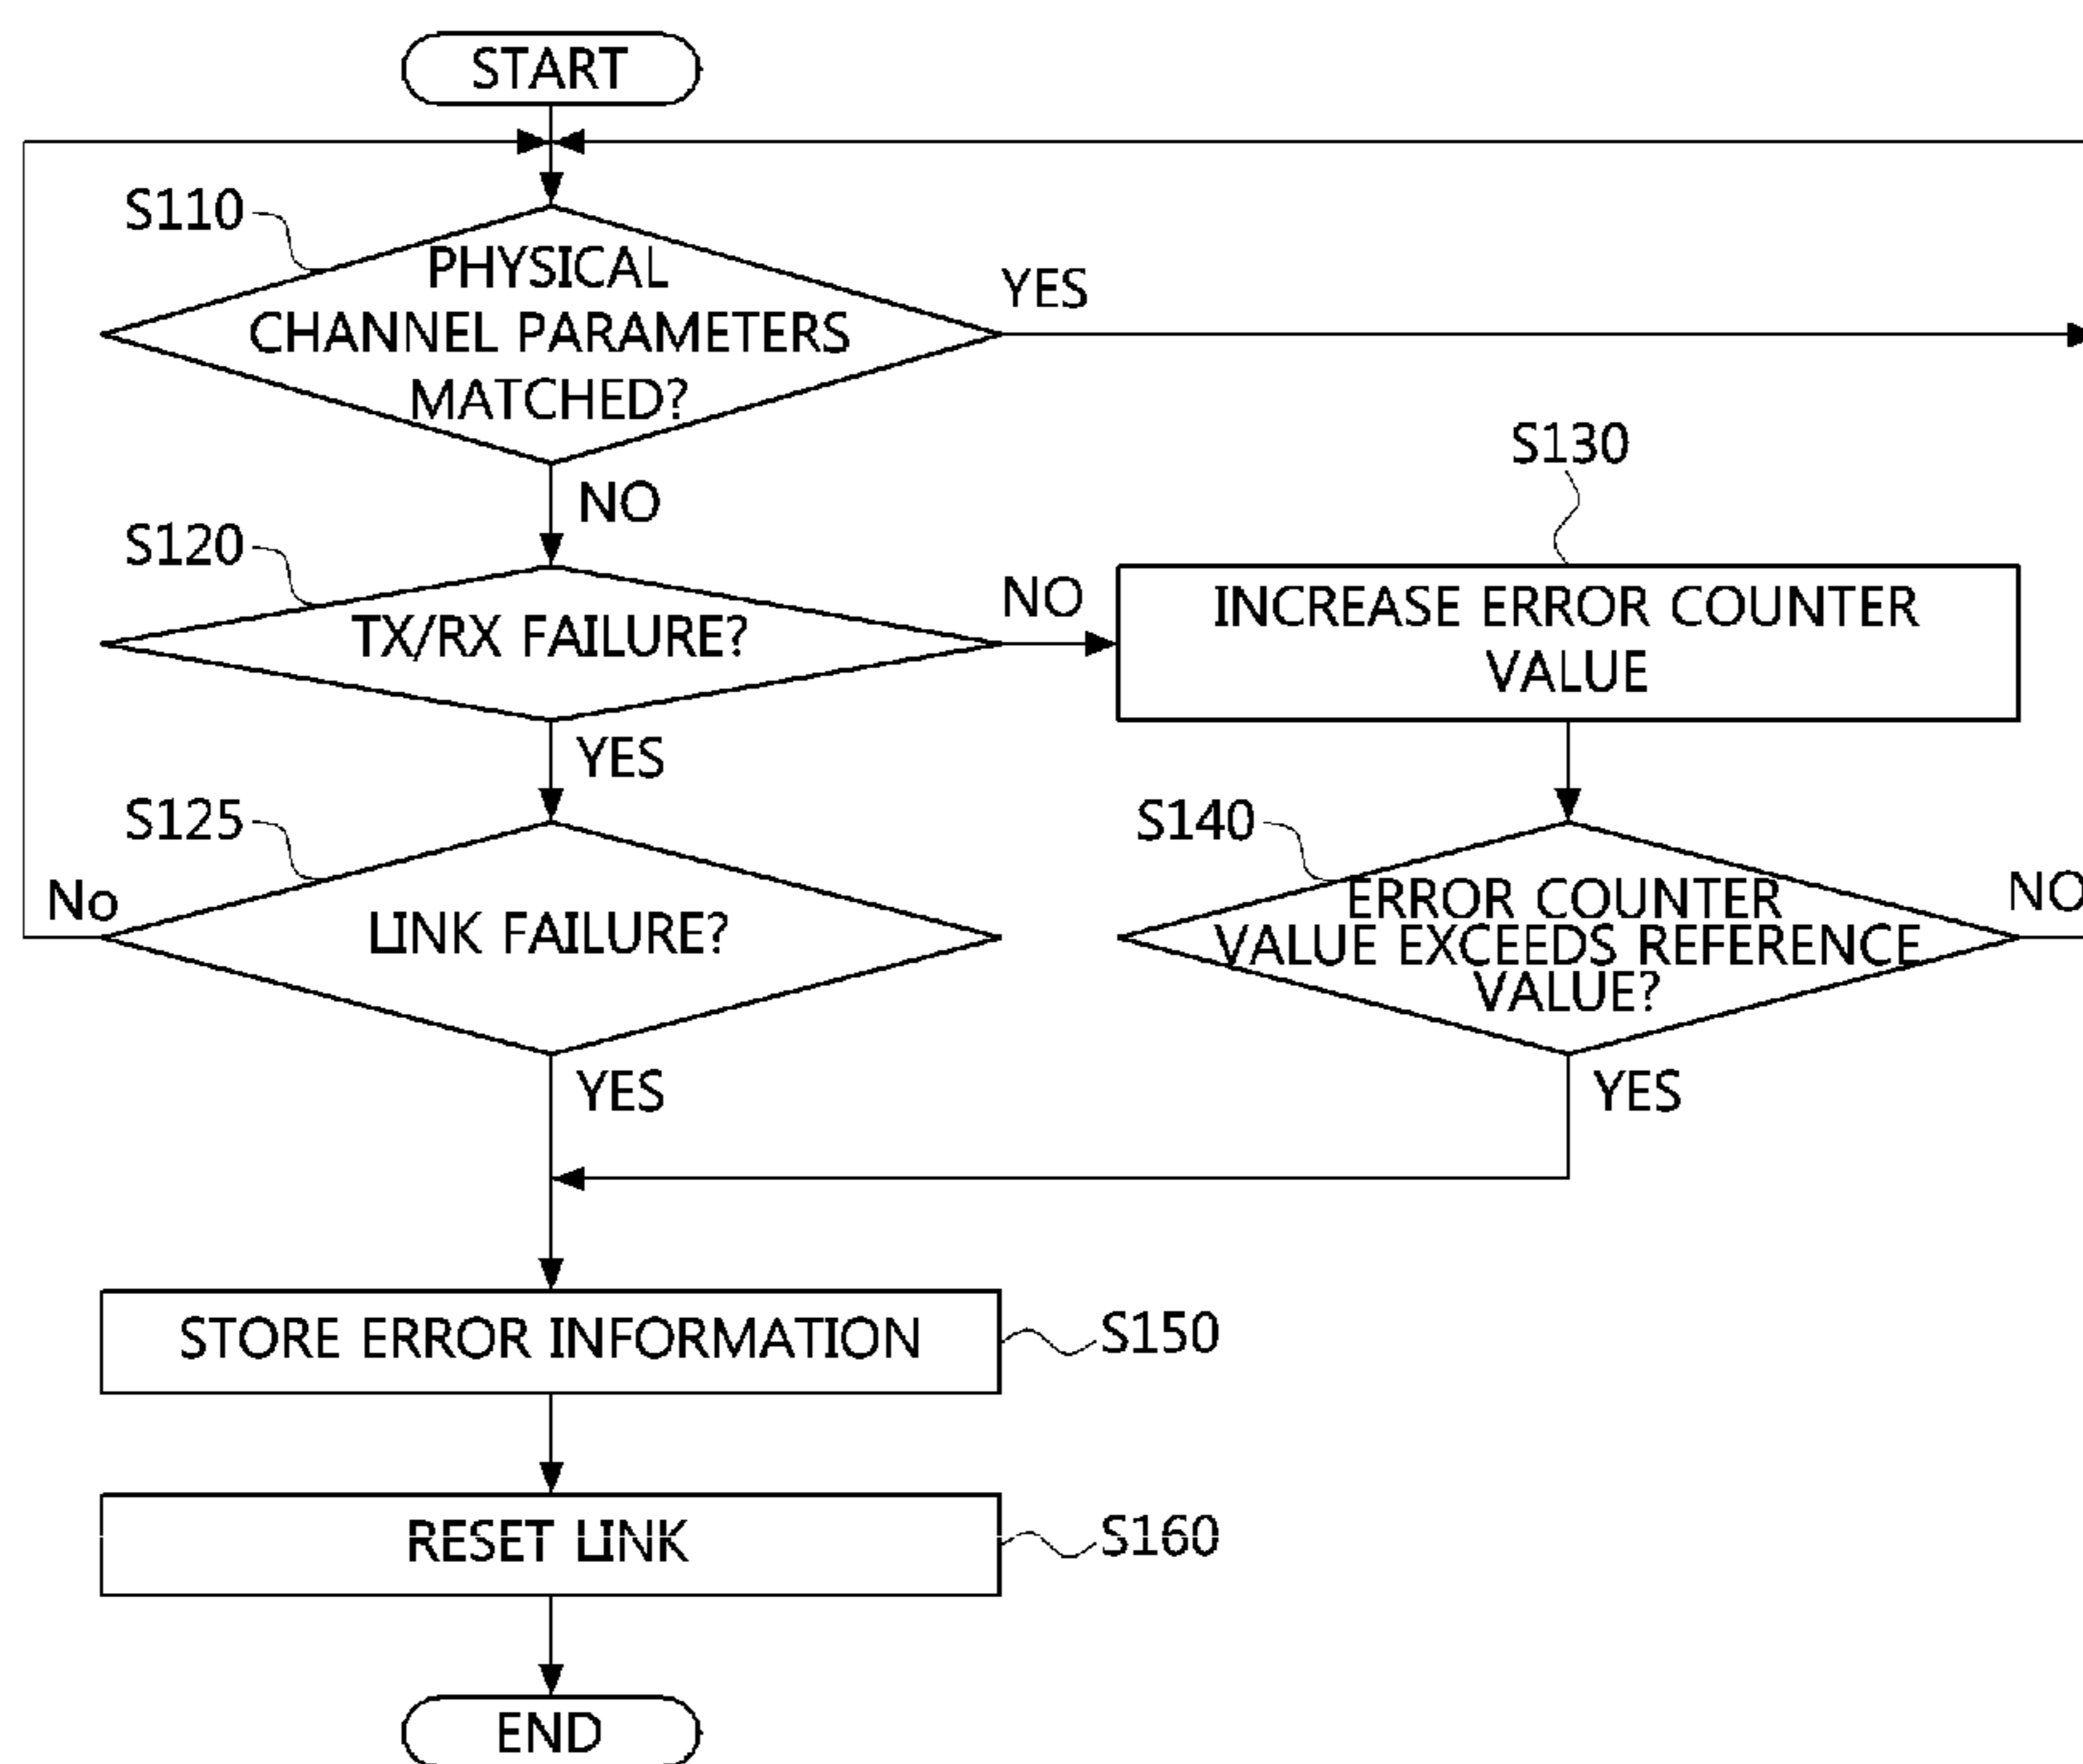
START

S110

PHYSICAL CHANNEL PARAMETERS MATCHED?

YES

NO

S130

S120

TX/RX FAILURE?

NO

INCREASE ERROR COUNTER VALUE

YES

S125

S140

No

LINK FAILURE?

ERROR COUNTER VALUE EXCEEDS REFERENCE VALUE?

NO

YES

YES

STORE ERROR INFORMATION

S150

RESET LINK

S160

END